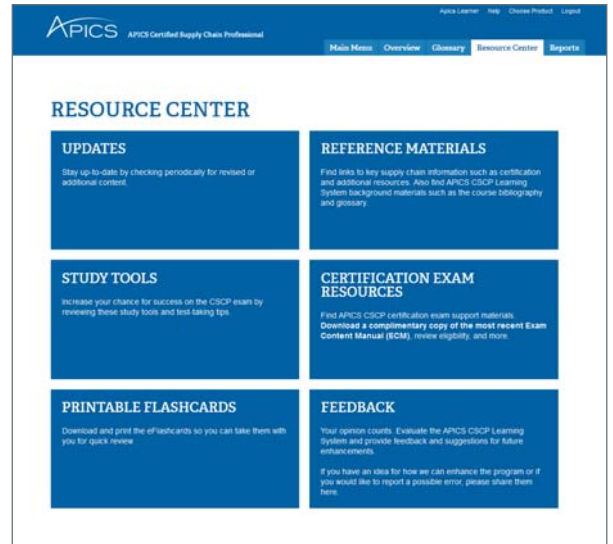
APICS APICS Certified Supply Chain Professional

Apics Learner Help Choose Product Logout

Main Menu Overview Glossary Resource Center Reports

RESOURCE CENTER

UPDATES

Stay up-to-date by checking periodically for revised or additional content.

REFERENCE MATERIALS

Find links to key supply chain information such as certification and additional resources. Also find APICS CSCP Learning System background materials such as the course bibliography and glossary.

STUDY TOOLS

Increase your chance for success on the CSCP exam by reviewing these study tools and test-taking tips.

CERTIFICATION EXAM RESOURCES

Find APICS CSCP certification exam support materials. **Download a complimentary copy of the most recent Exam Content Manual (ECM)**, review eligibility, and more.

PRINTABLE FLASHCARDS

Download and print the eFlashcards so you can take them with you for quick review.

FEEDBACK

Your opinion counts. Evaluate the APICS CSCP Learning System and provide feedback and suggestions for future enhancements.

If you have an idea for how we can enhance the program or if you would like to report a possible error, please share them here.